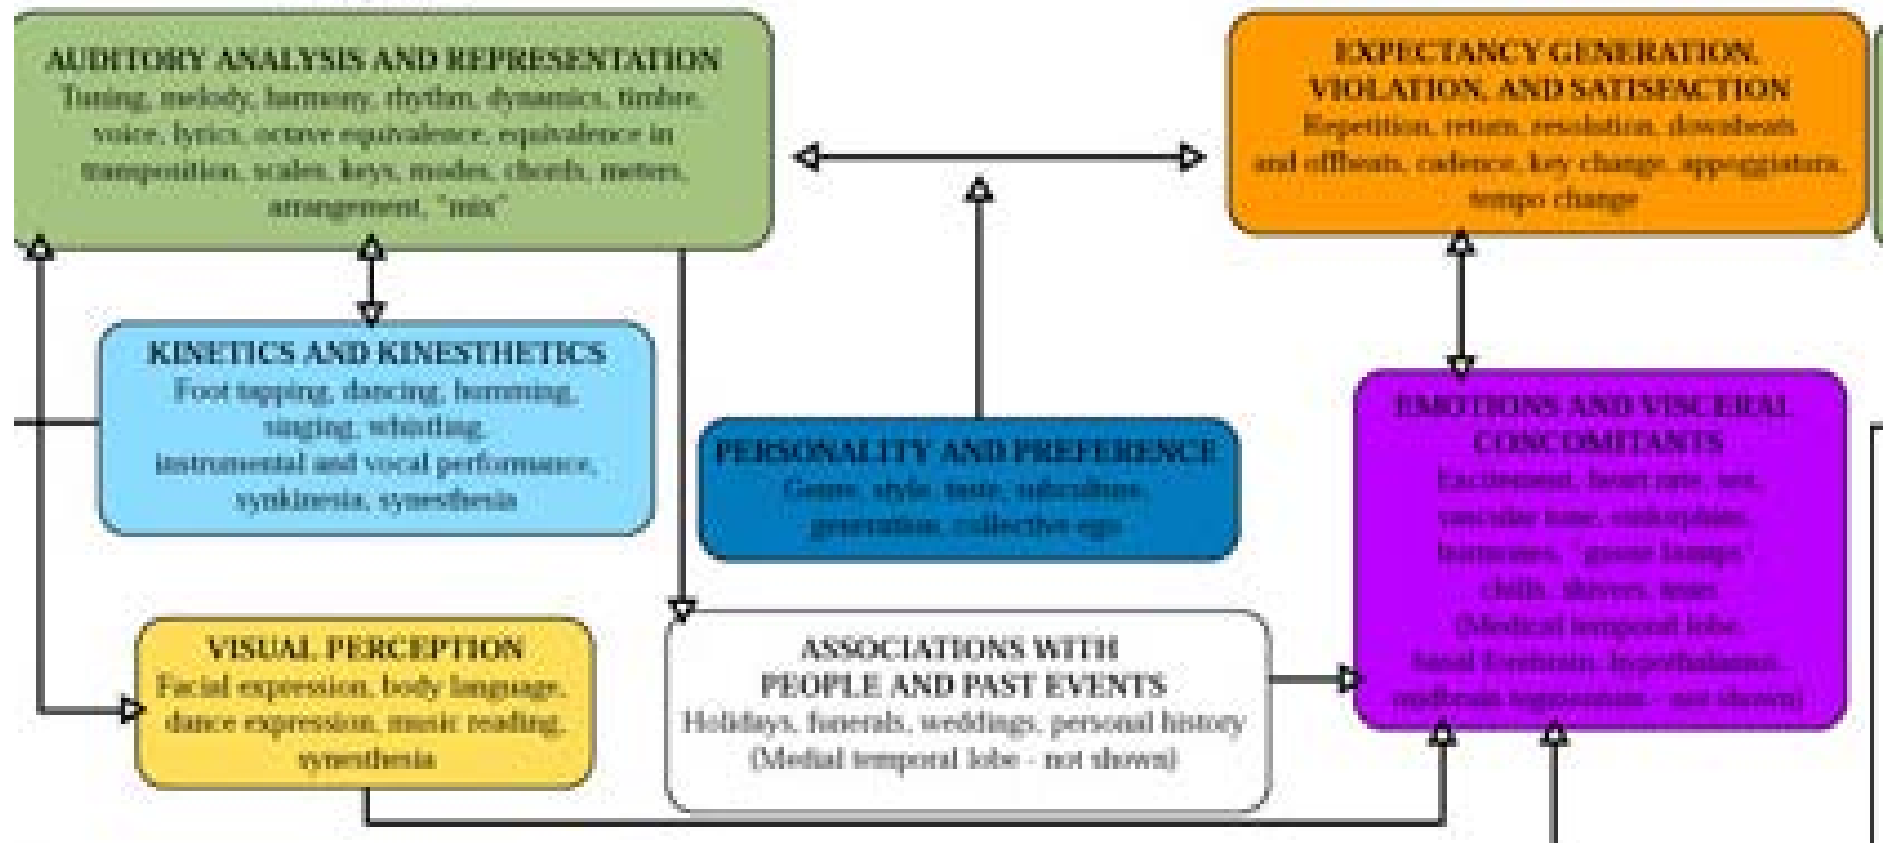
AUDITORY ANALYSIS AND REPRESENTATION
Tuning, melody, harmony, rhythm, dynamics, timbre, voice, lyrics, octave equivalence, equivalence in transposition, scales, keys, modes, chords, meters, arrangement, "mix"

EXPECTANCY GENERATION, VIOLATION, AND SATISFACTION
Repetition, return, resolution, downbeats and offbeats, cadence, key change, appoggiatura, tempo change

KINETICS AND KINESTHETICS
Foot tapping, dancing, humming, singing, whistling, instrumental and vocal performance, synkinesia, synesthesia

PERSONALITY AND PREFERENCE
Genre, style, taste, subculture, generation, collective ego

EMOTIONS AND VISCERAL CONCOMITANTS
Excitement, heart rate, sex, vascular tone, endorphins, hormones, "goose bumps," chills, shivers, tears
(Medical temporal lobe, basal forebrain, hypothalamus, midbrain tegmentum - not shown)

VISUAL PERCEPTION
Facial expression, body language, dance expression, music reading, synesthesia

ASSOCIATIONS WITH PEOPLE AND PAST EVENTS
Holidays, funerals, weddings, personal history
(Medial temporal lobe - not shown)